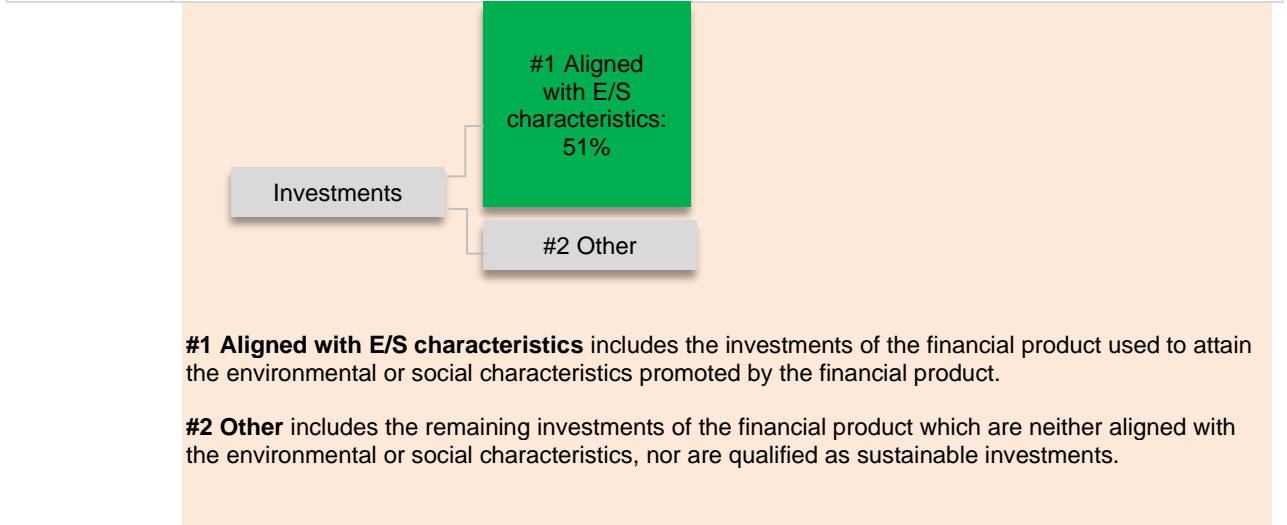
#1 Aligned with E/S characteristics: 51%

Investments

#2 Other

**#1 Aligned with E/S characteristics** includes the investments of the financial product used to attain the environmental or social characteristics promoted by the financial product.

**#2 Other** includes the remaining investments of the financial product which are neither aligned with the environmental or social characteristics, nor are qualified as sustainable investments.